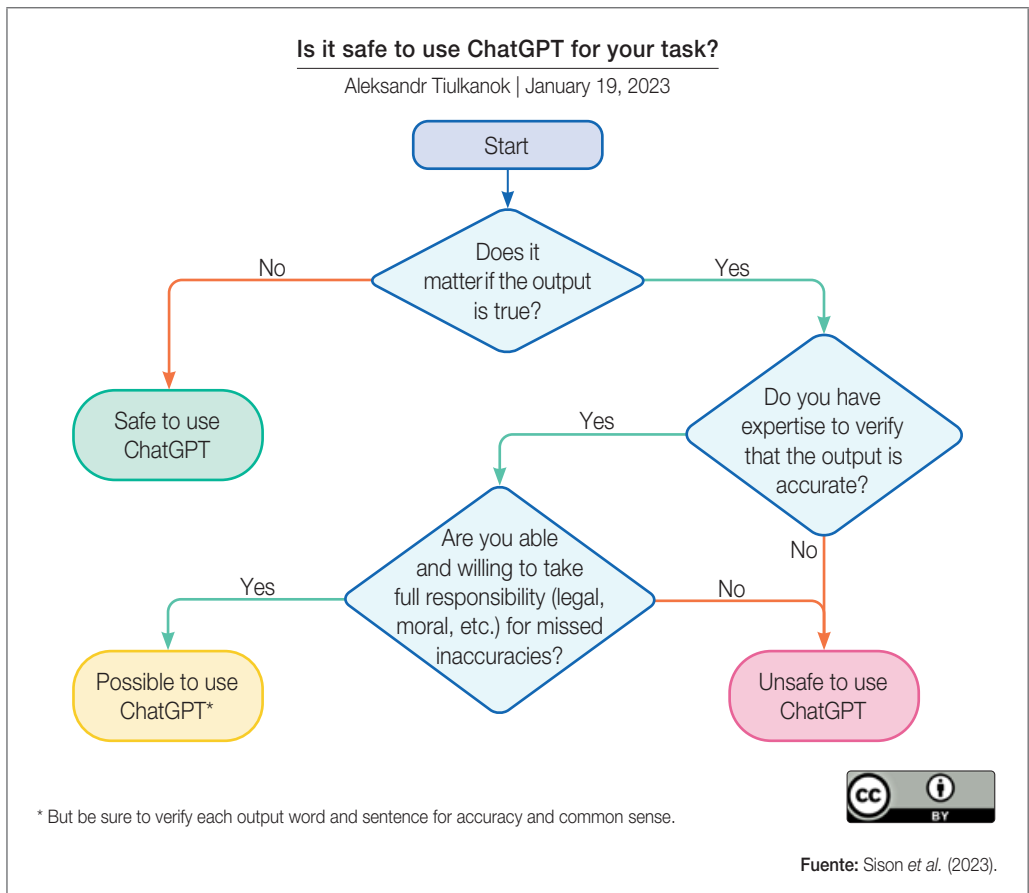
Is it safe to use ChatGPT for your task?

Aleksandr Tiulkanok | January 19, 2023

Start

Does it matter if the output is true?

No

Yes

Safe to use ChatGPT

Do you have expertise to verify that the output is accurate?

Yes

No

Are you able and willing to take full responsibility (legal, moral, etc.) for missed inaccuracies?

Yes

No

Possible to use ChatGPT*

Unsafe to use ChatGPT

cc BY

* But be sure to verify each output word and sentence for accuracy and common sense.

Fuente: Sison et al. (2023).